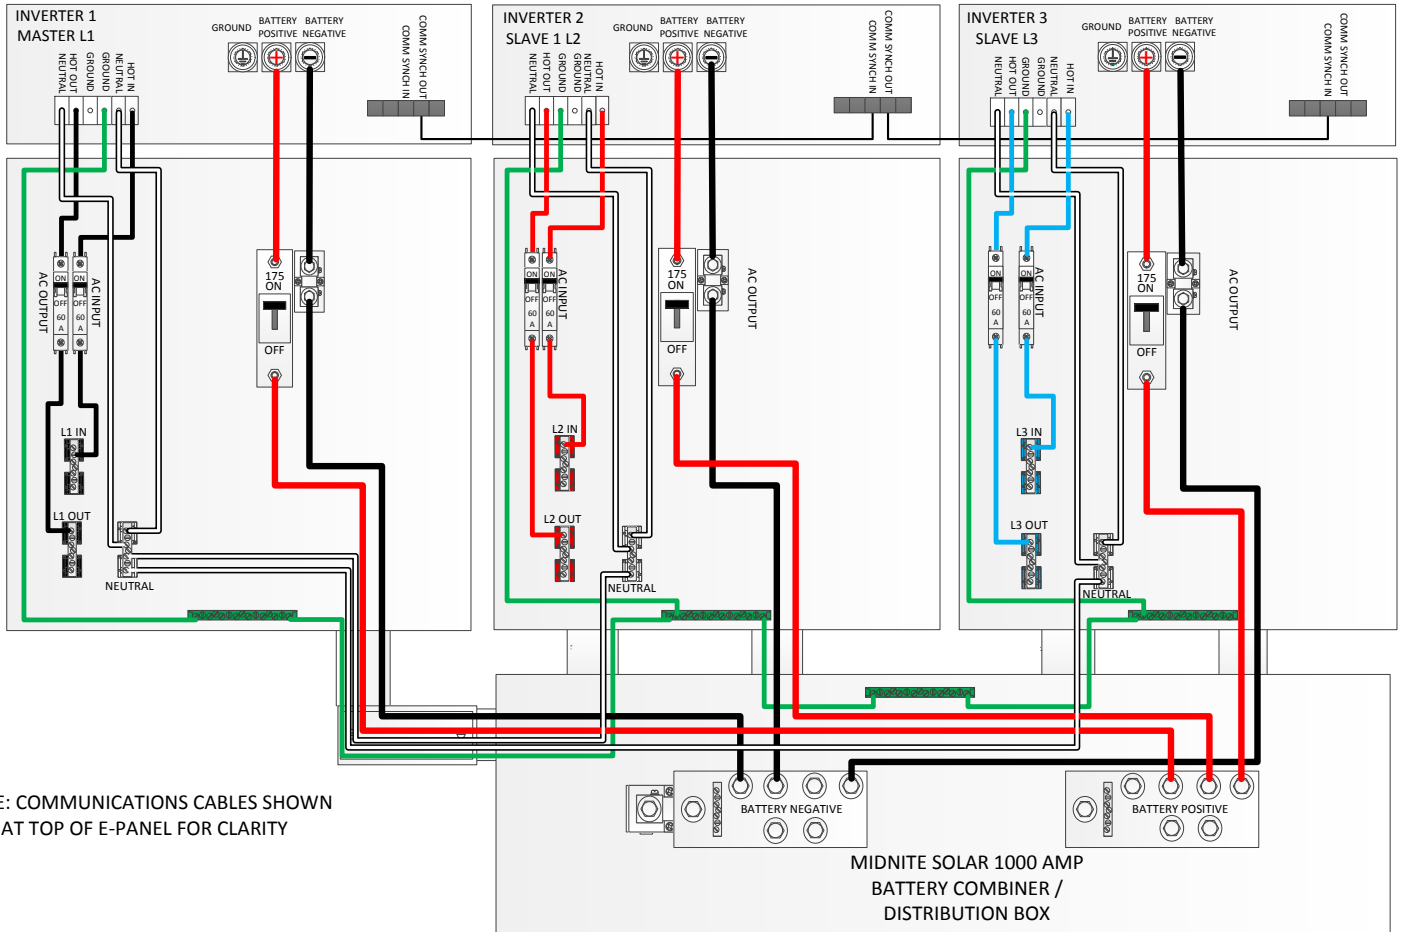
INVERTER 1
MASTER L1

NEUTRAL HOT OUT GROUND NEUTRAL HOT IN

GROUND BATTERY POSITIVE BATTERY NEGATIVE

COMM SYNCH IN COMM SYNCH OUT

INVERTER 2
SLAVE 1 L2

NEUTRAL HOT OUT GROUND NEUTRAL HOT IN

GROUND BATTERY POSITIVE BATTERY NEGATIVE

COMM SYNCH IN COMM SYNCH OUT

INVERTER 3
SLAVE L3

NEUTRAL HOT OUT GROUND NEUTRAL HOT IN

GROUND BATTERY POSITIVE BATTERY NEGATIVE

COMM SYNCH IN COMM SYNCH OUT

AC OUTPUT ON OFF 60 A ON OFF 60 A AC INPUT

175 ON OFF

L1 IN

L1 OUT

NEUTRAL

ON OFF 60 A ON OFF 60 A AC INPUT

175 ON OFF

AC OUTPUT

L2 IN

L2 OUT

NEUTRAL

ON OFF 60 A ON OFF 60 A AC INPUT

175 ON OFF

AC OUTPUT

L3 IN

L3 OUT

NEUTRAL

E: COMMUNICATIONS CABLES SHOWN AT TOP OF E-PANEL FOR CLARITY

BATTERY NEGATIVE

BATTERY POSITIVE

MIDNITE SOLAR 1000 AMP
BATTERY COMBINER /
DISTRIBUTION BOX